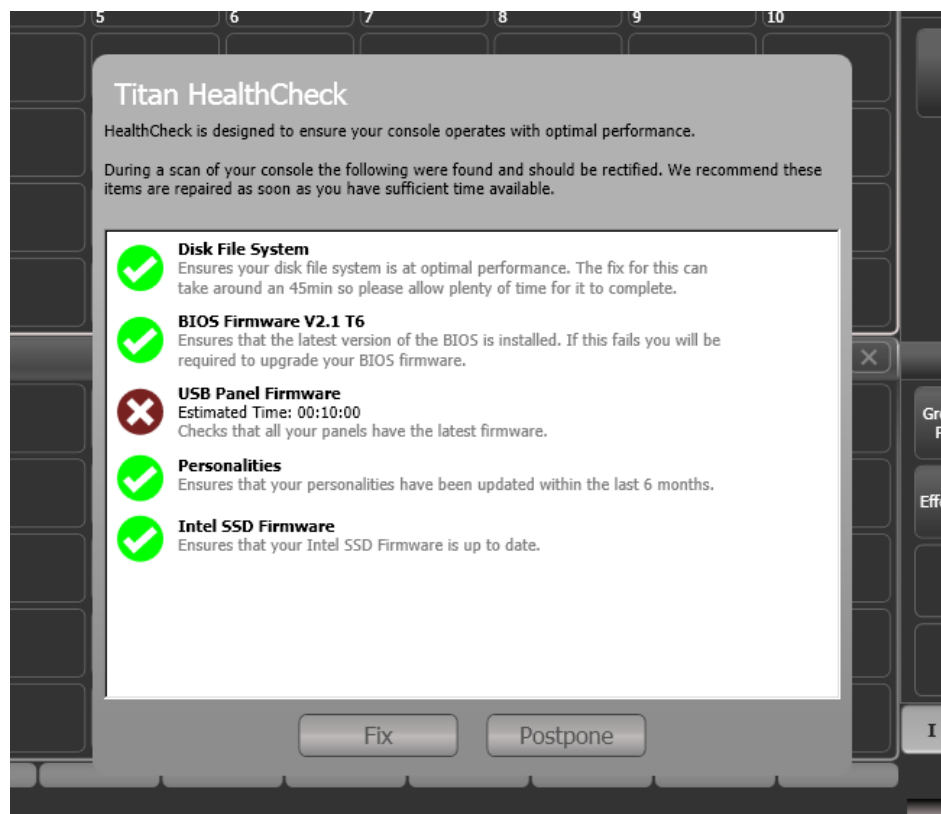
5 6 7 8 9 10

Titan HealthCheck

HealthCheck is designed to ensure your console operates with optimal performance.

During a scan of your console the following were found and should be rectified. We recommend these items are repaired as soon as you have sufficient time available.

Disk File System
Ensures your disk file system is at optimal performance. The fix for this can take around an 45min so please allow plenty of time for it to complete.

BIOS Firmware V2.1 T6
Ensures that the latest version of the BIOS is installed. If this fails you will be required to upgrade your BIOS firmware.

USB Panel Firmware
Estimated Time: 00:10:00
Checks that all your panels have the latest firmware.

Personalities
Ensures that your personalities have been updated within the last 6 months.

Intel SSD Firmware
Ensures that your Intel SSD Firmware is up to date.

Fix Postpone

Gr
F
Eff
I